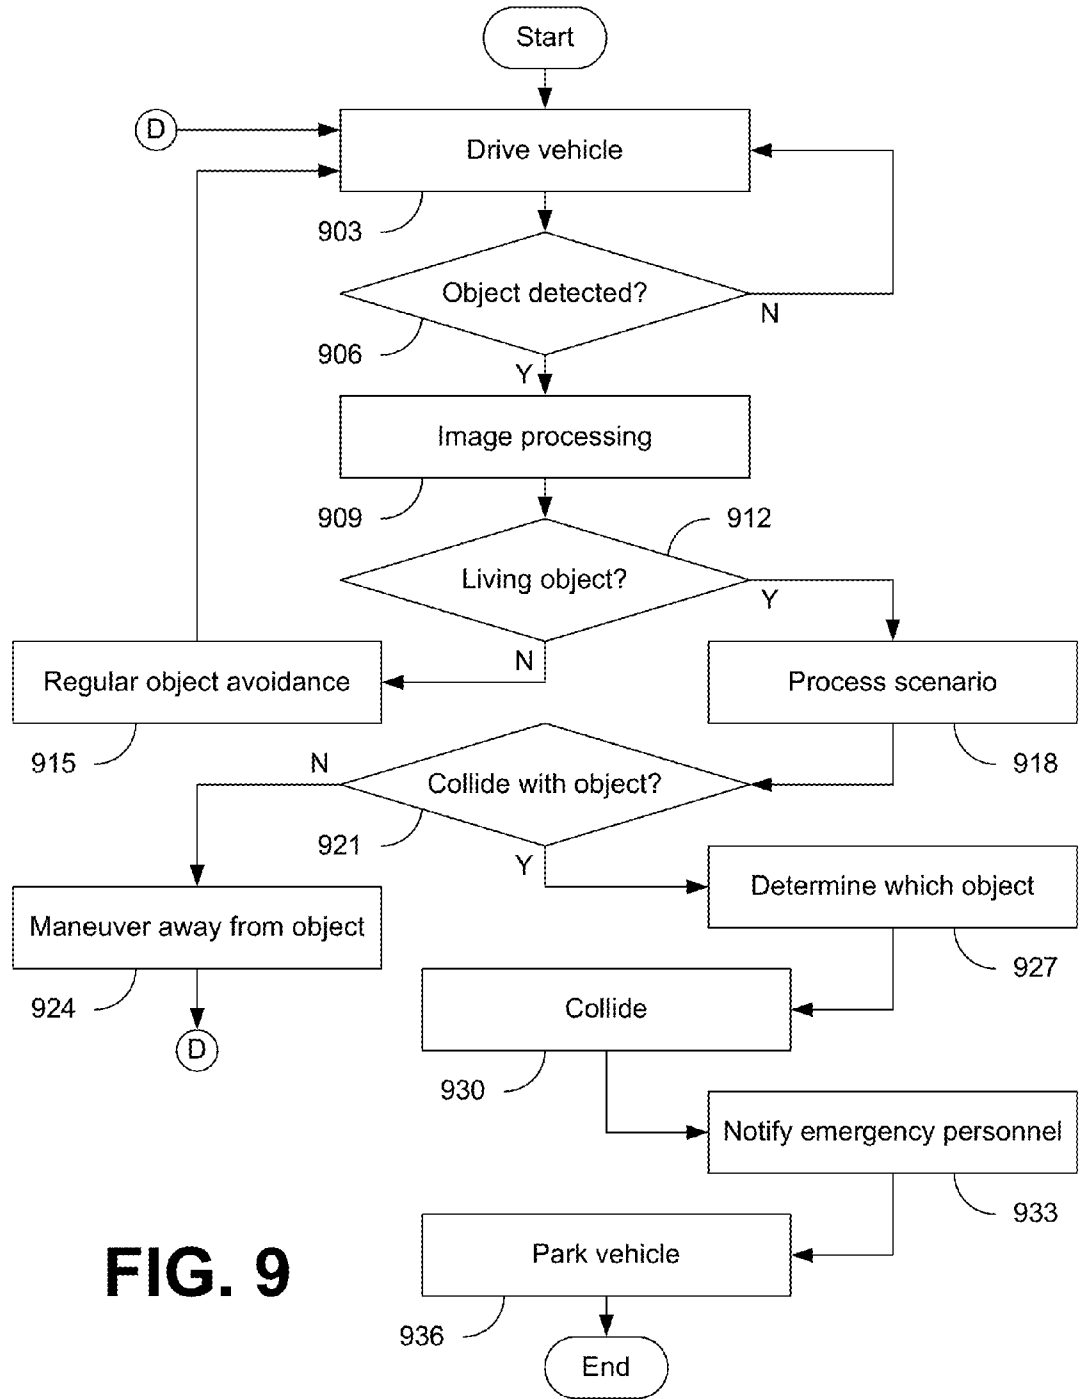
Start

D

Drive vehicle

903

Object detected?

N

906

Y

Image processing

909

912

Living object?

Y

N

Regular object avoidance

Process scenario

915

918

N

Collide with object?

921

Y

Determine which object

Maneuver away from object

927

924

Collide

D

930

Notify emergency personnel

933

FIG. 9

Park vehicle

936

End